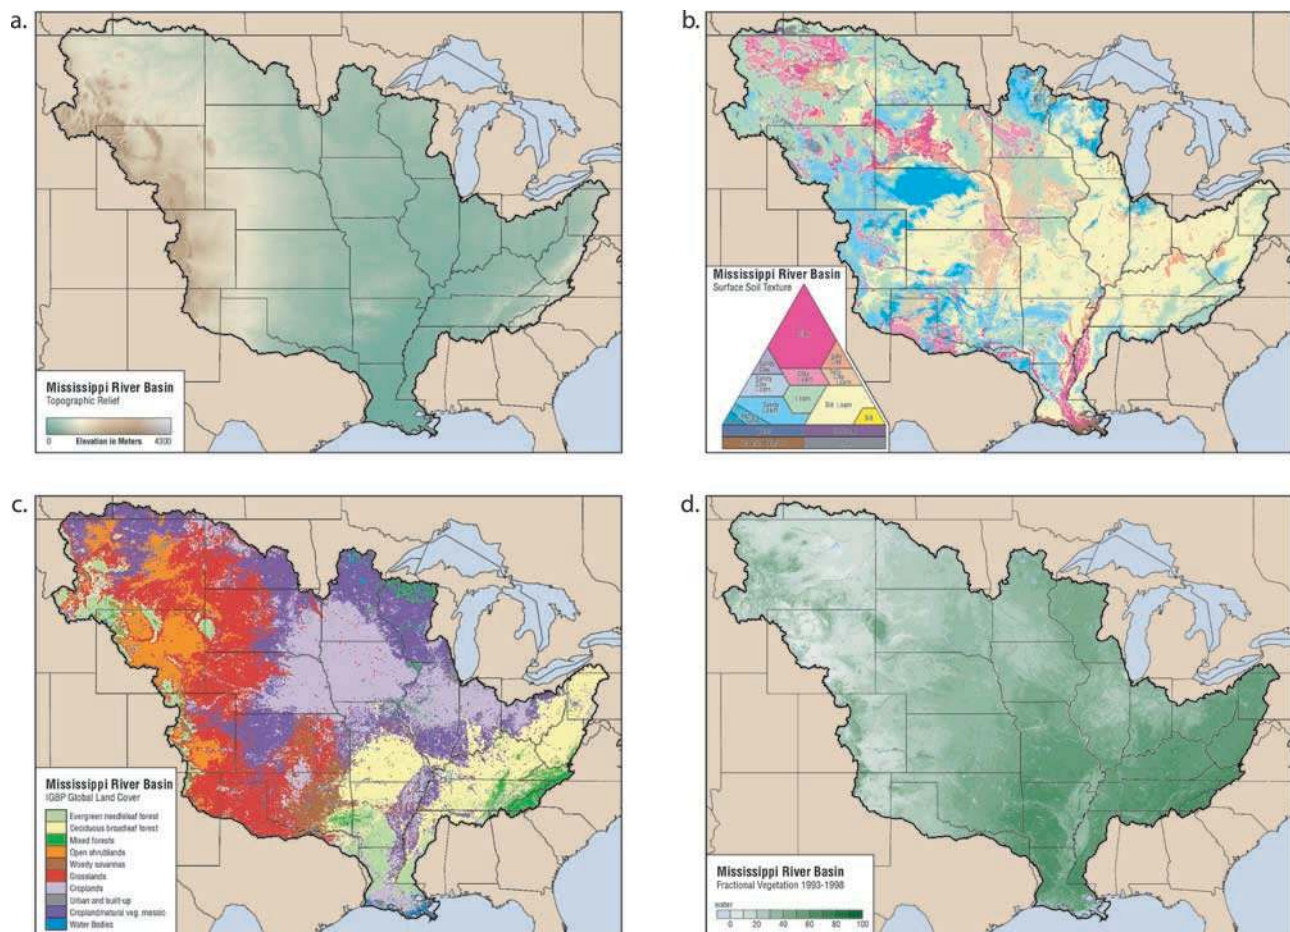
a.

Mississippi River Basin
Topographic Relief

0 Elevation in Meters 4300

b.

Mississippi River Basin
Surface Soil Texture

Clay

Silty Clay

Sandy Clay

Clay Loam

Silty Clay Loam

Sandy Clay Loam

Loam

Sandy Loam

Silt Loam

Silt

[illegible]

c.

Mississippi River Basin
IGBP Global Land Cover

Evergreen needleleaf forest
Deciduous broadleaf forest
Mixed forests
Open shrublands
Woody savannas
Grasslands
Croplands
Urban and built-up
Cropland/natural veg. mosaic
Water Bodies

d.

Mississippi River Basin
Fractional Vegetation 1993-1998

water
0 20 40 60 80 100